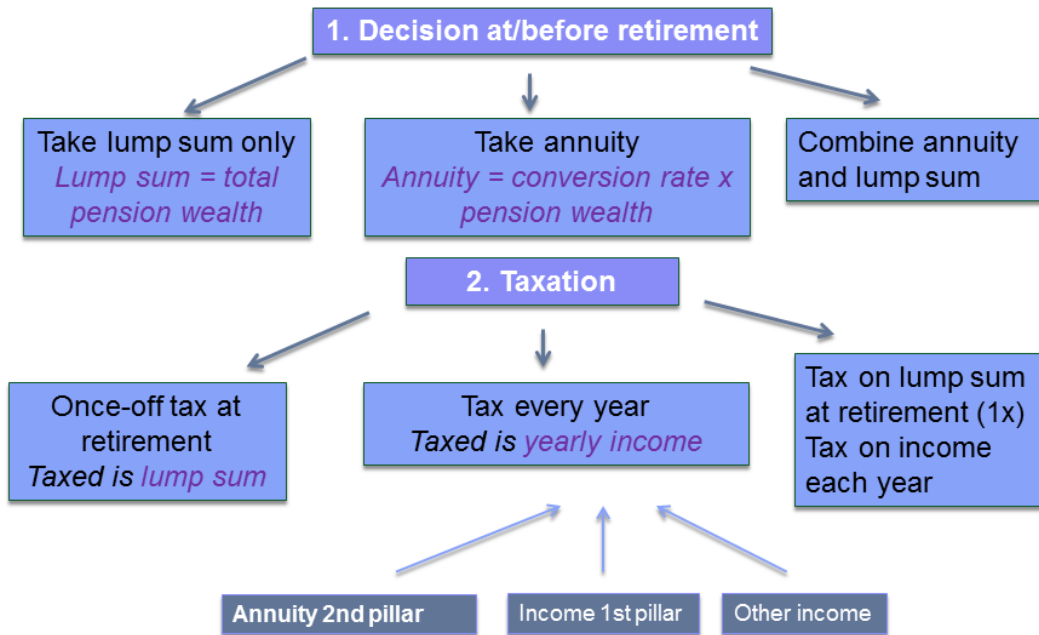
1. Decision at/before retirement

Take lump sum only
*Lump sum = total pension wealth*

Take annuity
*Annuity = conversion rate x pension wealth*

Combine annuity and lump sum

2. Taxation

Once-off tax at retirement
*Taxed is lump sum*

Tax every year
*Taxed is yearly income*

Tax on lump sum at retirement (1x)
Tax on income each year

Annuity 2nd pillar

Income 1st pillar

Other income